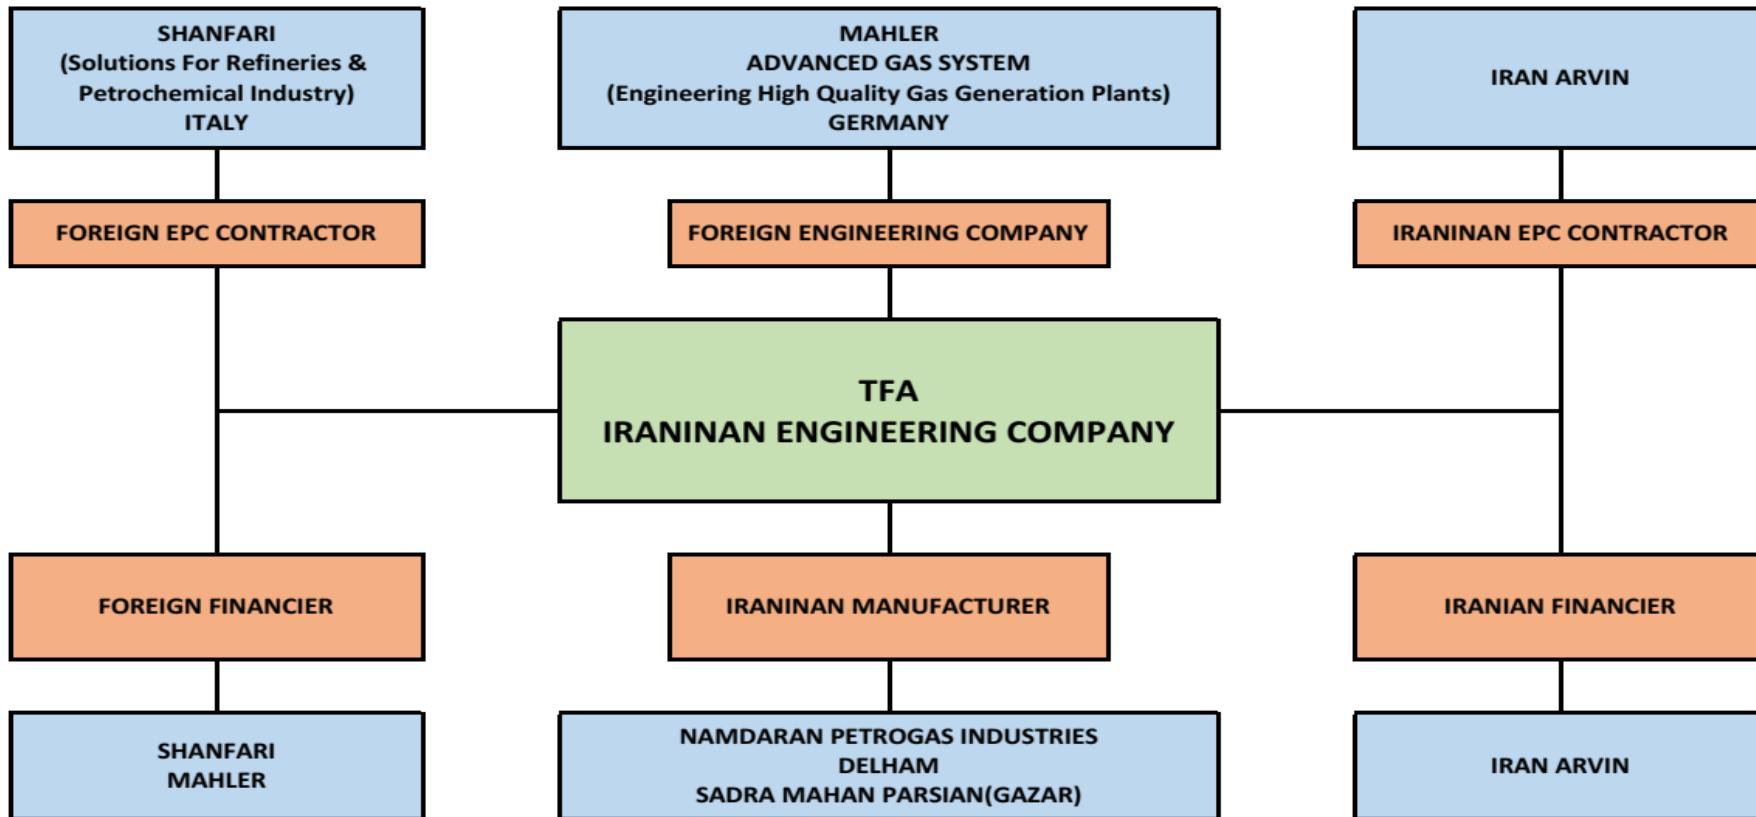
SHANFARI
(Solutions For Refineries & Petrochemical Industry)
ITALY

MAHLER
ADVANCED GAS SYSTEM
(Engineering High Quality Gas Generation Plants)
GERMANY

IRAN ARVIN

FOREIGN EPC CONTRACTOR

FOREIGN ENGINEERING COMPANY

IRANINAN EPC CONTRACTOR

TFA
IRANINAN ENGINEERING COMPANY

FOREIGN FINANCIER

IRANINAN MANUFACTURER

IRANIAN FINANCIER

SHANFARI
MAHLER

NAMDARAN PETROGAS INDUSTRIES
DELHAM
SADRA MAHAN PARSIAN(GAZAR)

IRAN ARVIN